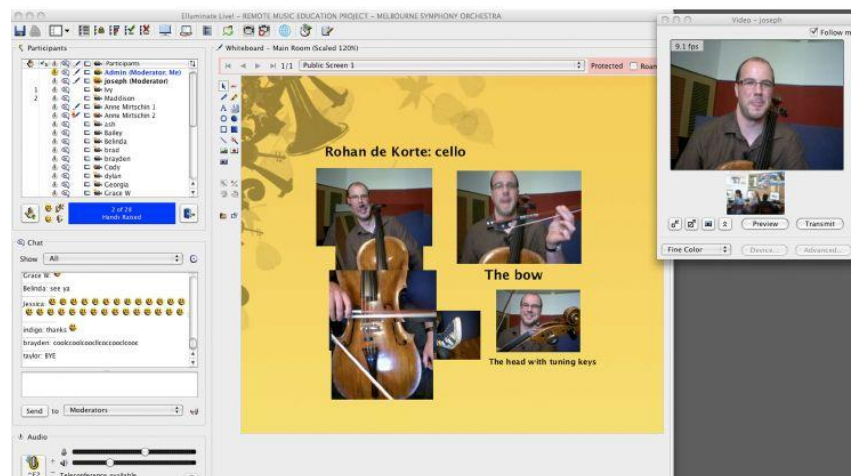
Elluminate Live! - REMOTE MUSIC EDUCATION PROJECT - MELBOURNE SYMPHONY ORCHESTRA

Participants

Participants
Admin (Moderator, Me)
joseph (Moderator)
1 Ivy
2 Maddison
Anne Mirtschin 1
Anne Mirtschin 2
ash
Bailey
Belinda
brad
brayden
Cody
dylan
Georgia
Grace W

2 of 28 Hands Raised

Chat
Show All

Grace W:
Belinda: see ya
Jessica:
indigo: thanks
brayden: coolcoolcoolcoolcoolcoolcoo
taylor: BYE

Send to Moderators

Audio

Teleconference available

Whiteboard - Main Room (Scaled 120%)

1/1 Public Screen 1

Protected Roam

Rohan de Korte: cello

The bow

The head with tuning keys

Video - joseph

Follow m

9.1 fps

Preview Transmit

Fine Color Device... Advanced...